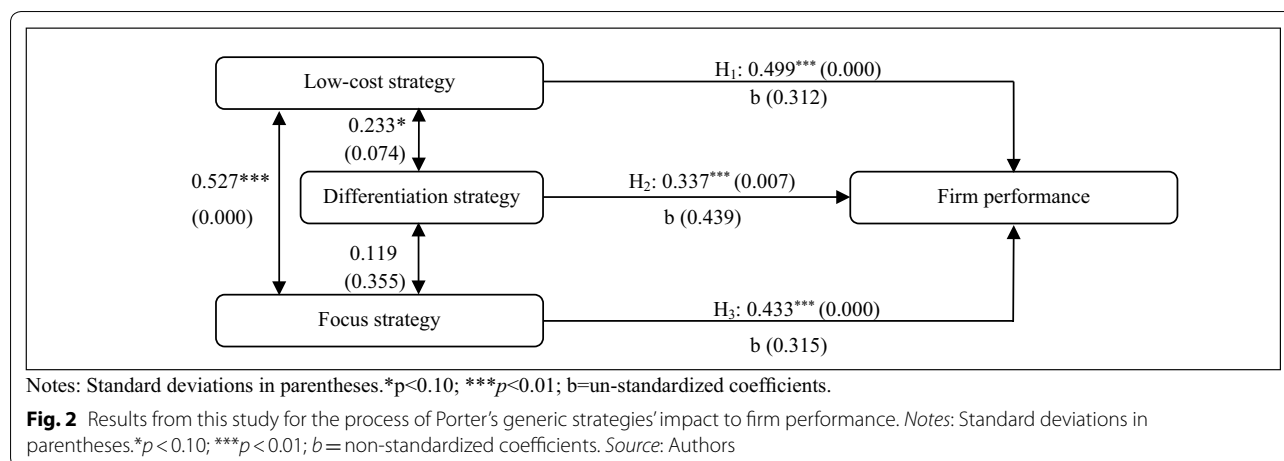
Low-cost strategy

$H_1$: 0.499*** (0.000)

b (0.312)

0.233*

(0.074)

0.527***

(0.000)

Differentiation strategy

$H_2$: 0.337*** (0.007)

b (0.439)

Firm performance

0.119

(0.355)

Focus strategy

$H_3$: 0.433*** (0.000)

b (0.315)

Notes: Standard deviations in parentheses.*p<0.10; ***$p$<0.01; b=un-standardized coefficients.

**Fig. 2** Results from this study for the process of Porter's generic strategies' impact to firm performance. *Notes*: Standard deviations in parentheses.*$p<0.10$; ***$p<0.01$; $b$ = non-standardized coefficients. *Source*: Authors